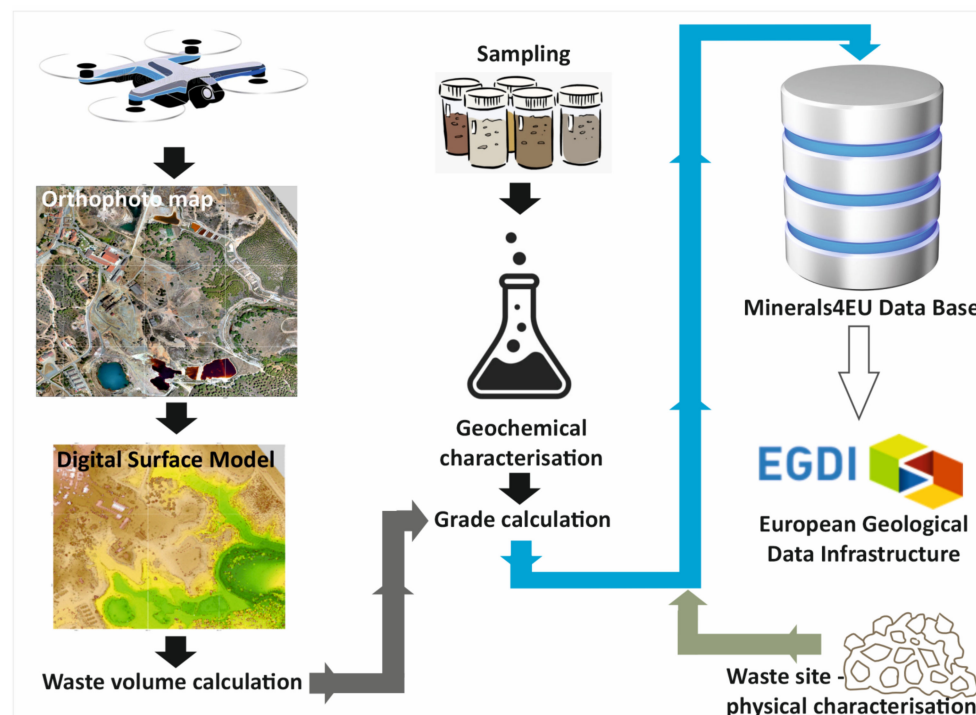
Orthophoto map

Digital Surface Model

Waste volume calculation

Sampling

Geochemical characterisation

Grade calculation

Minerals4EU Data Base

EGDI

European Geological Data Infrastructure

Waste site - physical characterisation